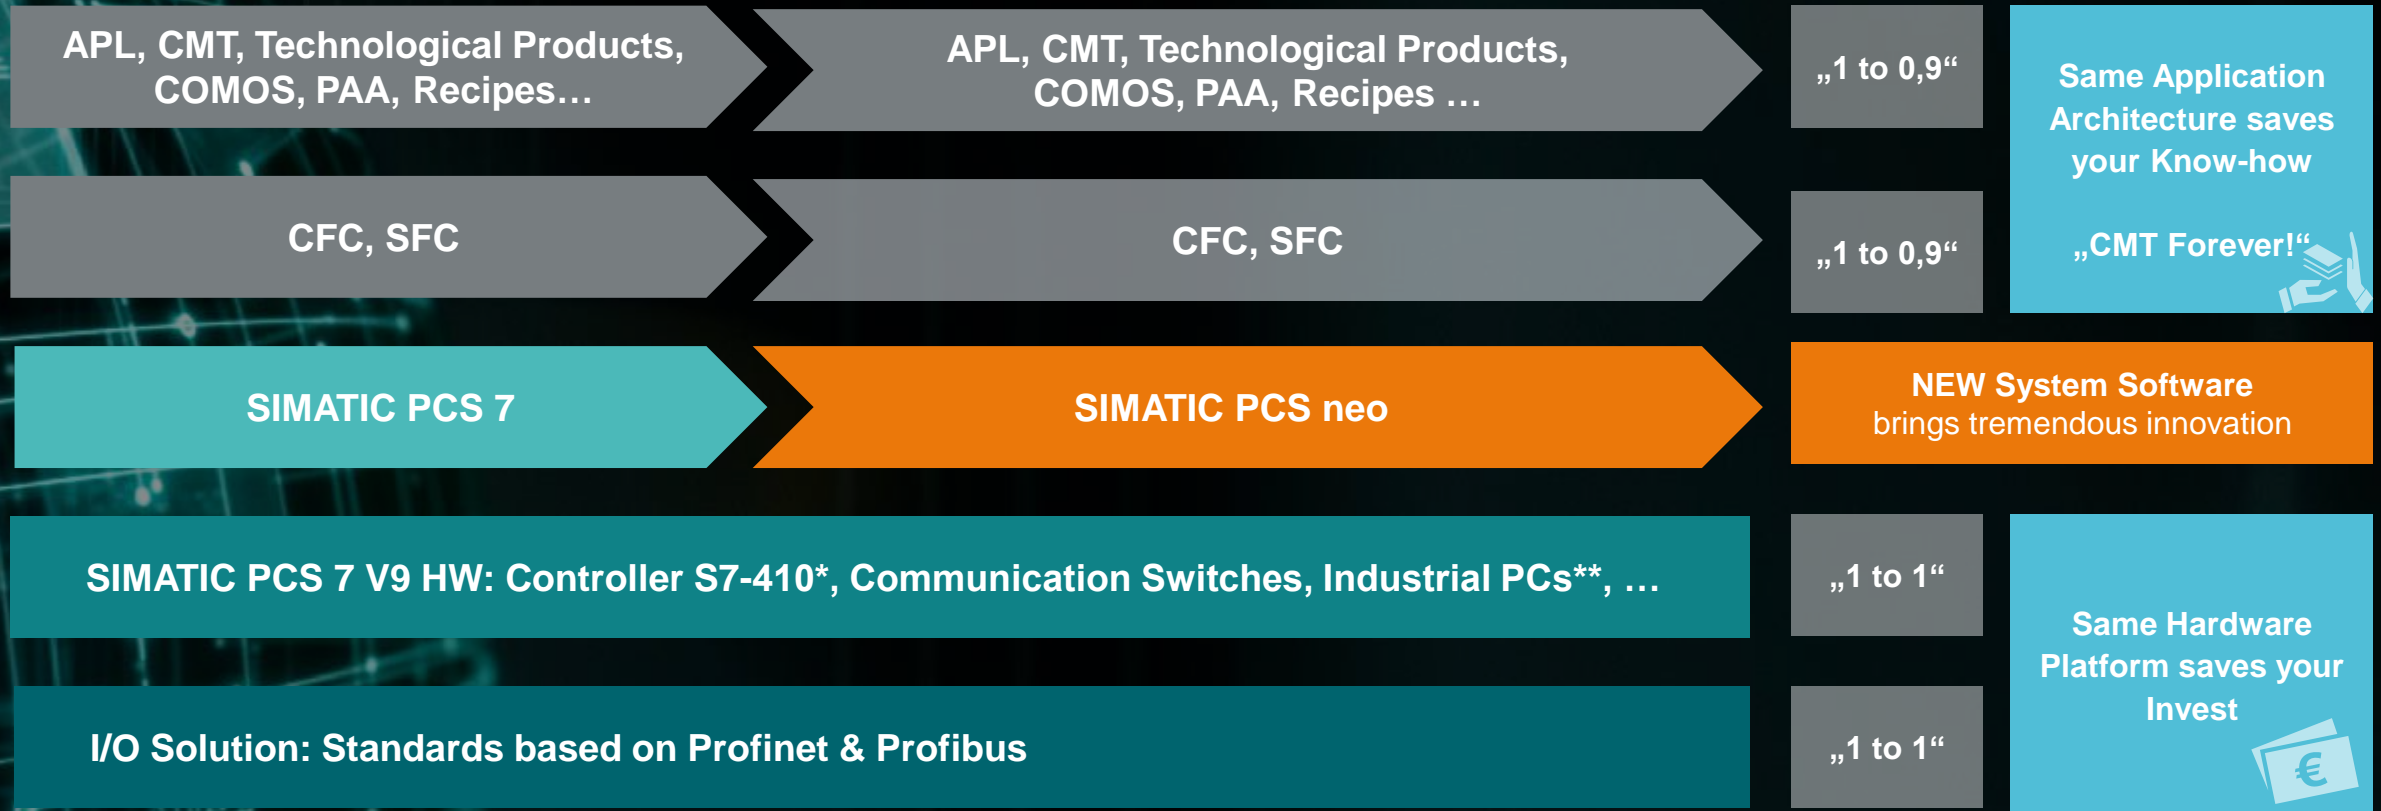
APL, CMT, Technological Products, COMOS, PAA, Recipes…

APL, CMT, Technological Products, COMOS, PAA, Recipes …

„1 to 0,9“

Same Application Architecture saves your Know-how

„CMT Forever!“

CFC, SFC

CFC, SFC

„1 to 0,9“

SIMATIC PCS 7

SIMATIC PCS neo

NEW System Software
brings tremendous innovation

SIMATIC PCS 7 V9 HW: Controller S7-410*, Communication Switches, Industrial PCs**, …

„1 to 1“

Same Hardware Platform saves your Invest

I/O Solution: Standards based on Profinet & Profibus

„1 to 1“

€